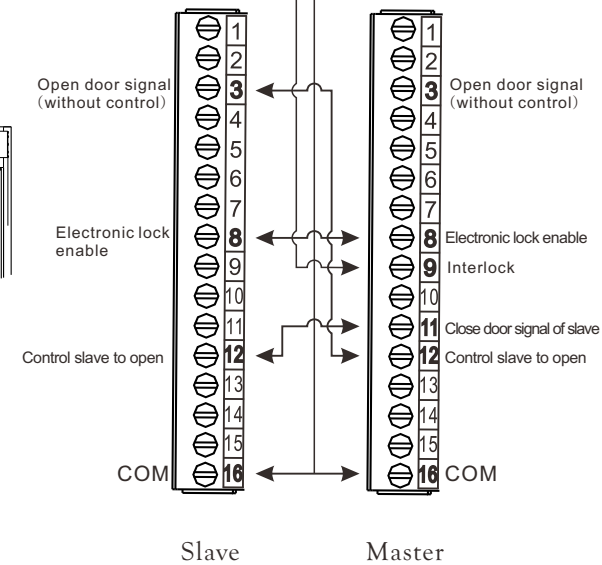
Open door signal (without control)

Electronic lock enable

Control slave to open

COM

1
2
3
4
5
6
7
8
9
10
11
12
13
14
15
16

1
2
3
4
5
6
7
8
9
10
11
12
13
14
15
16

Open door signal (without control)

Electronic lock enable

Interlock

Close door signal of slave

Control slave to open

COM

Slave

Master